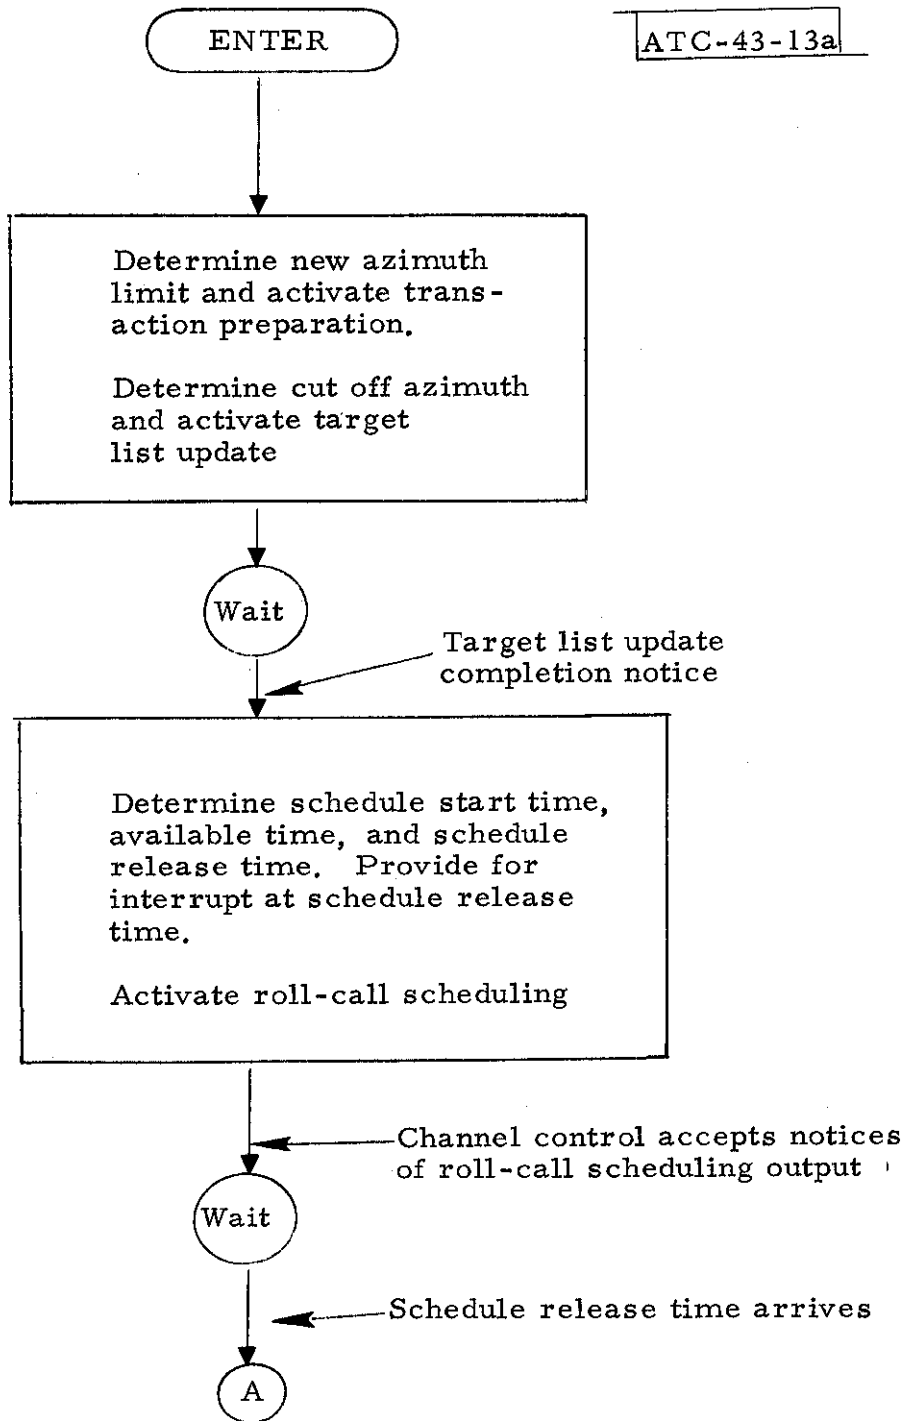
ENTER

ATC-43-13a

Determine new azimuth limit and activate transaction preparation.

Determine cut off azimuth and activate target list update

Wait

Target list update completion notice

Determine schedule start time, available time, and schedule release time. Provide for interrupt at schedule release time.

Activate roll-call scheduling

Channel control accepts notices of roll-call scheduling output

Wait

Schedule release time arrives

A